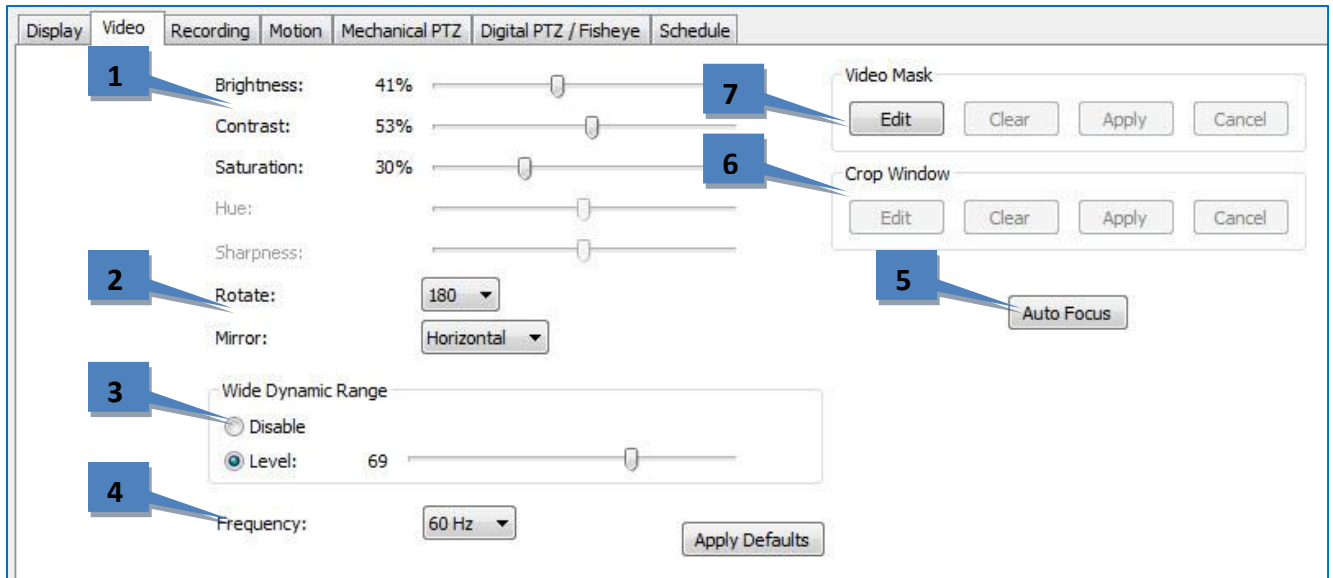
Display | Video | Recording | Motion | Mechanical PTZ | Digital PTZ / Fisheye | Schedule

1

Brightness: 41%

Contrast: 53%

Saturation: 30%

Hue:

Sharpness:

2

Rotate: 180

Mirror: Horizontal

3

Wide Dynamic Range

Disable

Level: 69

4

Frequency: 60 Hz

Apply Defaults

Video Mask

7

Edit | Clear | Apply | Cancel

6

Crop Window

Edit | Clear | Apply | Cancel

5

Auto Focus